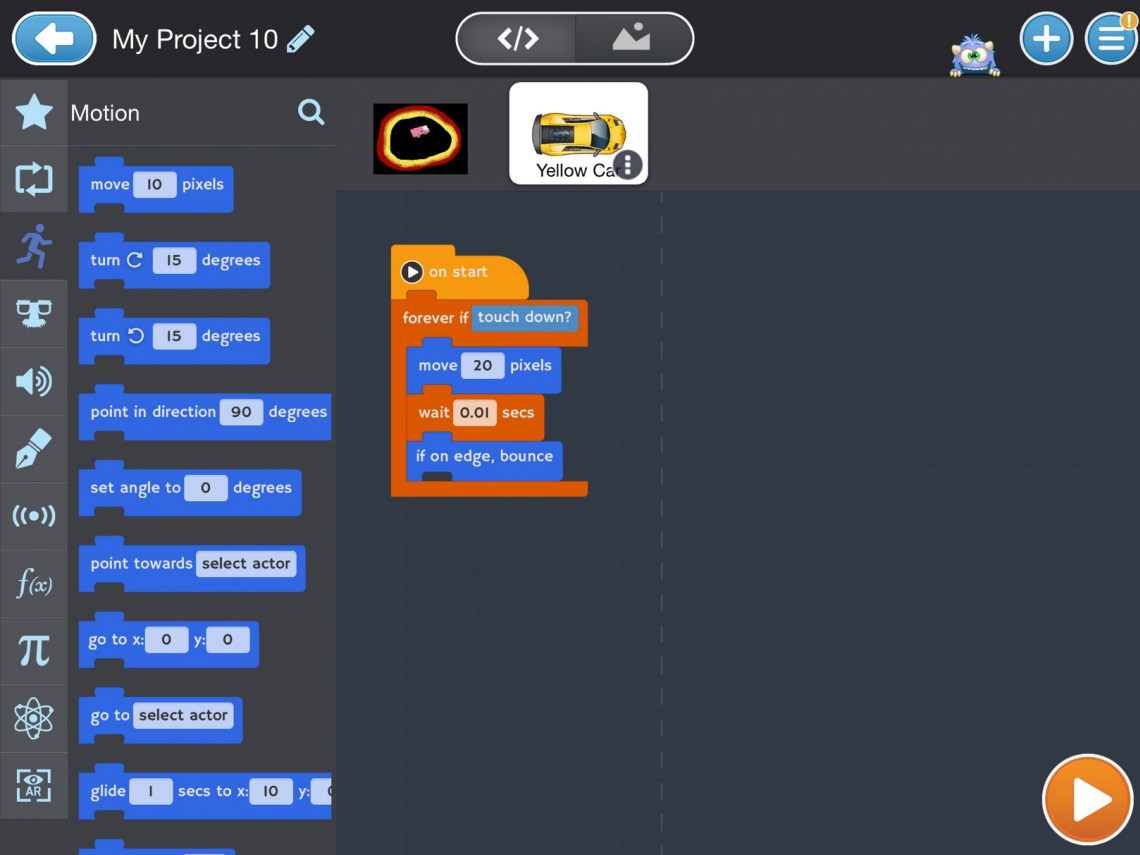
My Project 10

</>

Motion

move 10 pixels

turn 15 degrees

turn 15 degrees

point in direction 90 degrees

set angle to 0 degrees

point towards select actor

go to x: 0 y: 0

go to select actor

glide 1 secs to x: 10 y: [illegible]

$f(x)$

$\pi$

AR

Yellow Ca

on start

forever if touch down?

move 20 pixels

wait 0.01 secs

if on edge, bounce